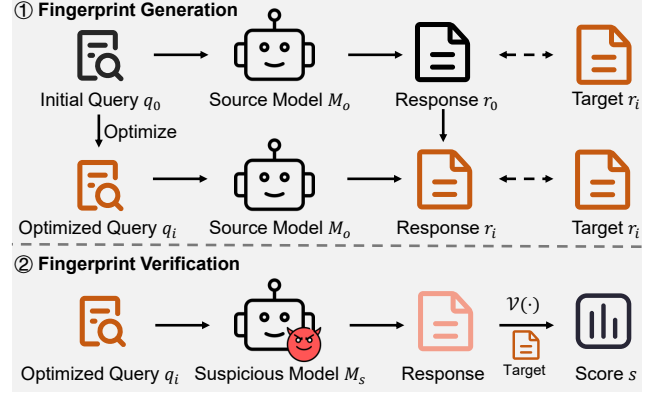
① Fingerprint Generation

Initial Query $q_0$

Source Model $M_o$

Response $r_0$

Target $r_i$

Optimize

Optimized Query $q_i$

Source Model $M_o$

Response $r_i$

Target $r_i$

② Fingerprint Verification

Optimized Query $q_i$

Suspicious Model $M_s$

Response

$\mathcal{V}(\cdot)$

Target

Score $s$